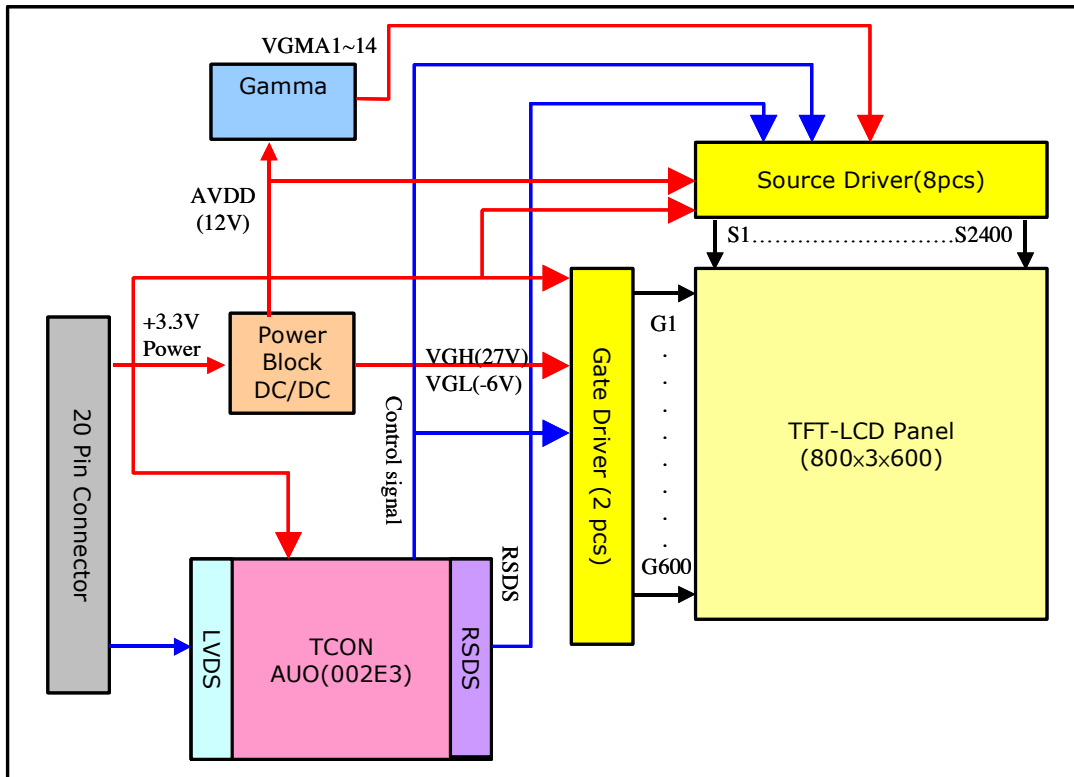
VGMA1~14

Gamma

Source Driver(8pcs)

AVDD (12V)

S1……………………S2400

+3.3V Power

Power Block DC/DC

VGH(27V)
VGL(-6V)

G1
.
.
.
.
.
.
G600

Gate Driver (2 pcs)

TFT-LCD Panel
(800x3x600)

20 Pin Connector

Control signal

RSDS

LVDS

TCON
AUO(002E3)

RSDS